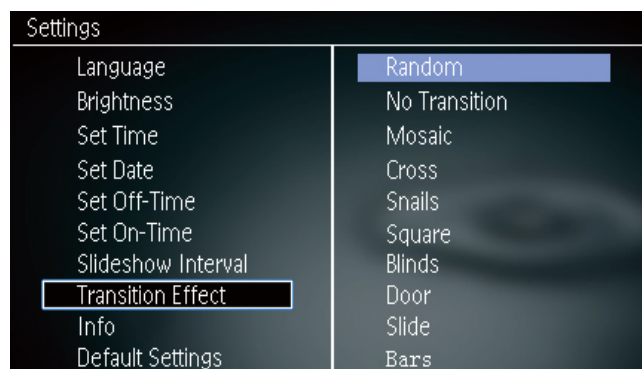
Settings

Language
Brightness
Set Time
Set Date
Set Off-Time
Set On-Time
Slideshow Interval
Transition Effect
Info
Default Settings

Random
No Transition
Mosaic
Cross
Snails
Square
Blinds
Door
Slide
Bars